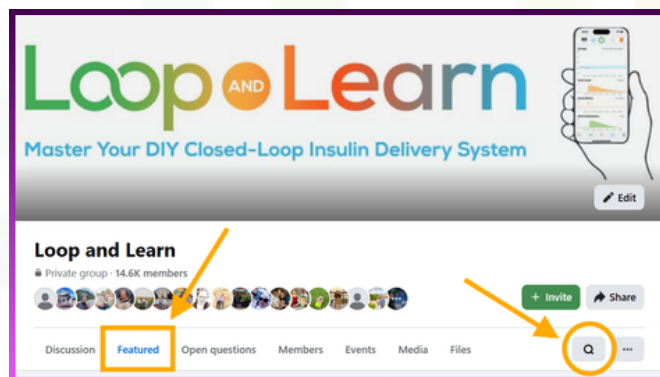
Loop AND Learn

Master Your DIY Closed-Loop Insulin Delivery System

Edit

Loop and Learn

Private group · 14.6K members

+ Invite

Share

Discussion Featured Open questions Members Events Media Files

...